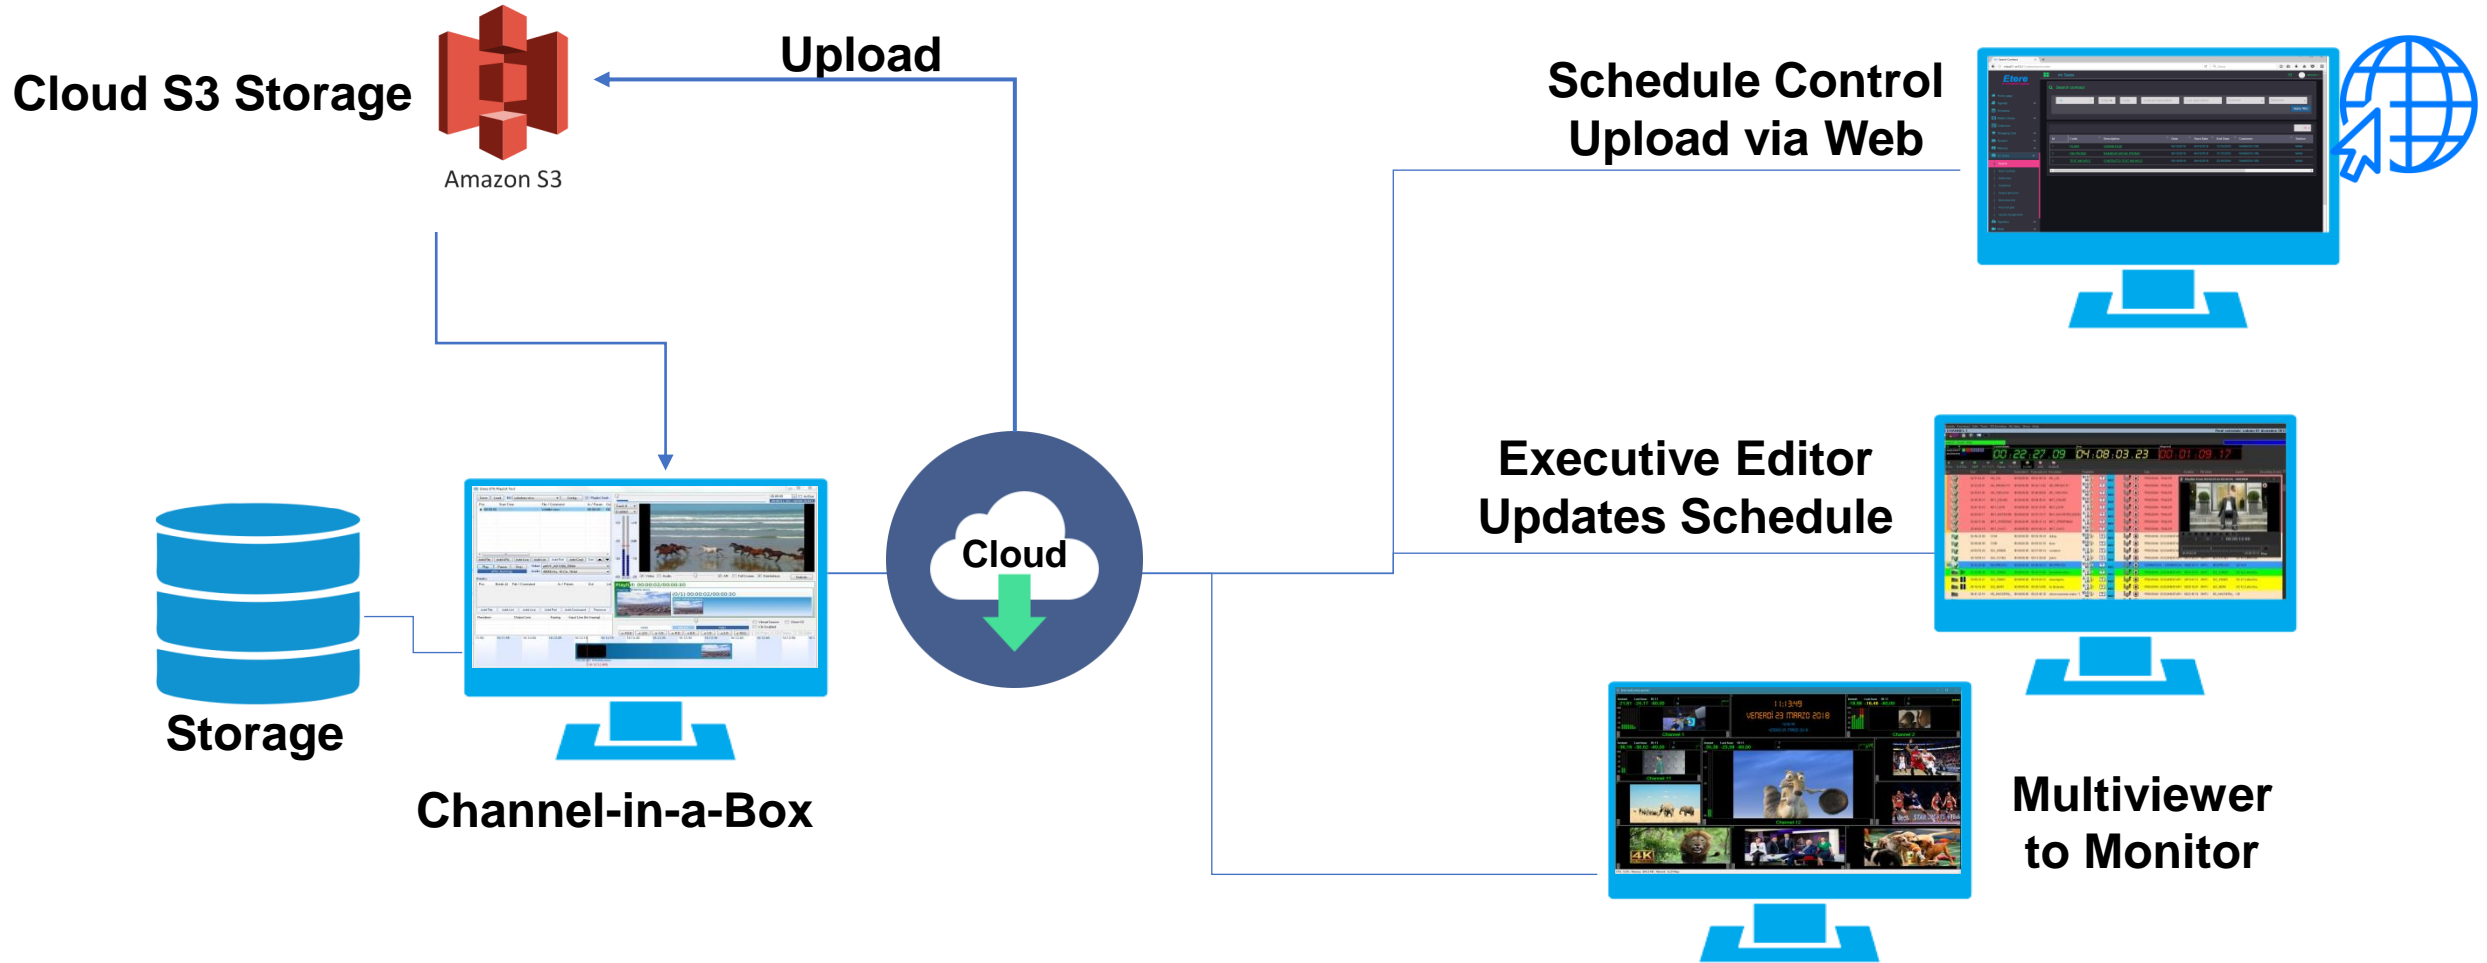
Cloud S3 Storage

Amazon S3

Upload

Schedule Control Upload via Web

Etere

Executive Editor Updates Schedule

00:22:27:09 04:08:03:23 00:01:09:17

Cloud

Storage

Channel-in-a-Box

11:13:49
VENERDI 23 MARZO 2018

4K

Multiviewer to Monitor